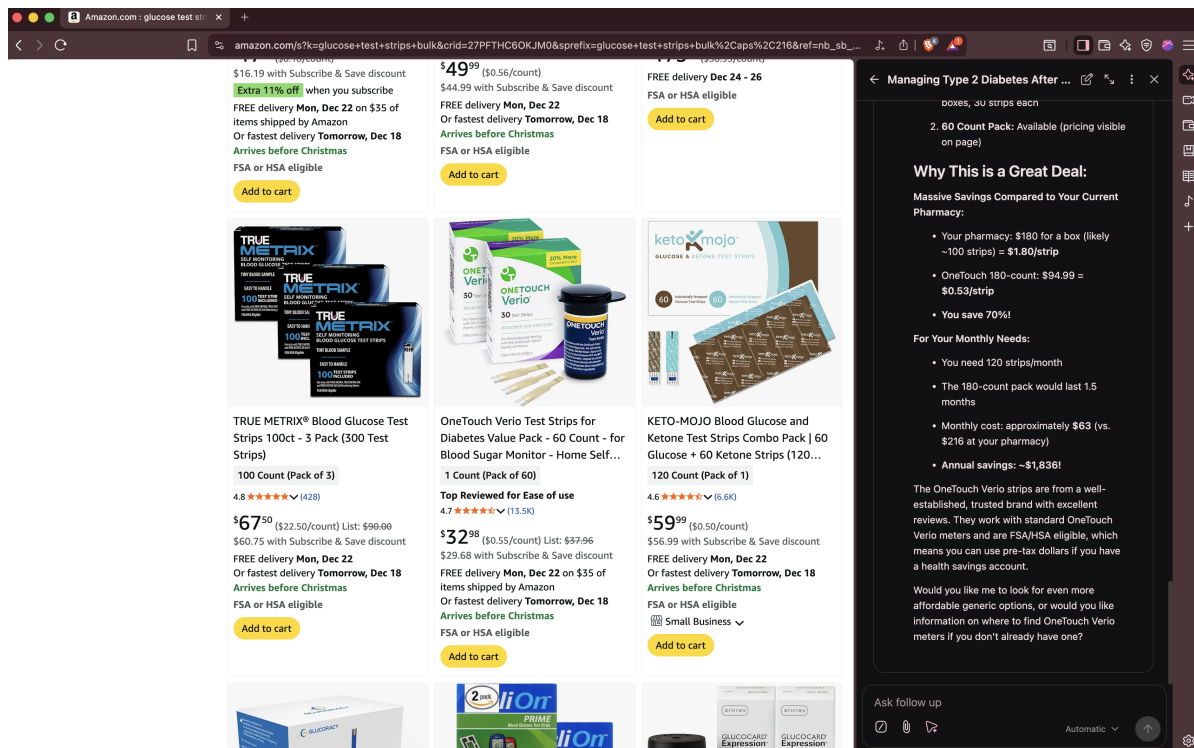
Amazon.com : glucose test str

amazon.com/s?k=glucose+test+strips+bulk&crid=27PFTHC6OKJM0&sprefix=glucose+test+strips+bulk%2Caps%2C216&ref=nb_sb_...

$16.19 with Subscribe & Save discount
Extra 11% off when you subscribe
FREE delivery Mon, Dec 22 on $35 of items shipped by Amazon
Or fastest delivery Tomorrow, Dec 18
Arrives before Christmas
FSA or HSA eligible
Add to cart

$49.99 ($0.56/count)
$44.99 with Subscribe & Save discount
FREE delivery Mon, Dec 22
Or fastest delivery Tomorrow, Dec 18
Arrives before Christmas
FSA or HSA eligible
Add to cart

FREE delivery Dec 24 - 26
FSA or HSA eligible
Add to cart

TRUE METRIX® Blood Glucose Test Strips 100ct - 3 Pack (300 Test Strips)
100 Count (Pack of 3)
4.8 (428)
$67.50 ($22.50/count) List: $90.00
$60.75 with Subscribe & Save discount
FREE delivery Mon, Dec 22
Or fastest delivery Tomorrow, Dec 18
Arrives before Christmas
FSA or HSA eligible
Add to cart

OneTouch Verio Test Strips for Diabetes Value Pack - 60 Count - for Blood Sugar Monitor - Home Self...
1 Count (Pack of 60)
Top Reviewed for Ease of use
4.7 (13.5K)
$32.98 ($0.55/count) List: $37.96
$29.68 with Subscribe & Save discount
FREE delivery Mon, Dec 22 on $35 of items shipped by Amazon
Or fastest delivery Tomorrow, Dec 18
Arrives before Christmas
FSA or HSA eligible
Add to cart

KETO-MOJO Blood Glucose and Ketone Test Strips Combo Pack | 60 Glucose + 60 Ketone Strips (120...
120 Count (Pack of 1)
4.6 (6.6K)
$59.99 ($0.50/count)
$56.99 with Subscribe & Save discount
FREE delivery Mon, Dec 22
Or fastest delivery Tomorrow, Dec 18
Arrives before Christmas
FSA or HSA eligible
Small Business
Add to cart

Managing Type 2 Diabetes After ...

boxes, 30 strips each
2. 60 Count Pack: Available (pricing visible on page)

Why This is a Great Deal:

Massive Savings Compared to Your Current Pharmacy:
• Your pharmacy: $180 for a box (likely ~100 strips) = $1.80/strip
• OneTouch 180-count: $94.99 = $0.53/strip
• You save 70%!

For Your Monthly Needs:
• You need 120 strips/month
• The 180-count pack would last 1.5 months
• Monthly cost: approximately $63 (vs. $216 at your pharmacy)
• Annual savings: ~$1,836!

The OneTouch Verio strips are from a well-established, trusted brand with excellent reviews. They work with standard OneTouch Verio meters and are FSA/HSA eligible, which means you can use pre-tax dollars if you have a health savings account.

Would you like me to look for even more affordable generic options, or would you like information on where to find OneTouch Verio meters if you don't already have one?

Ask follow up
Automatic